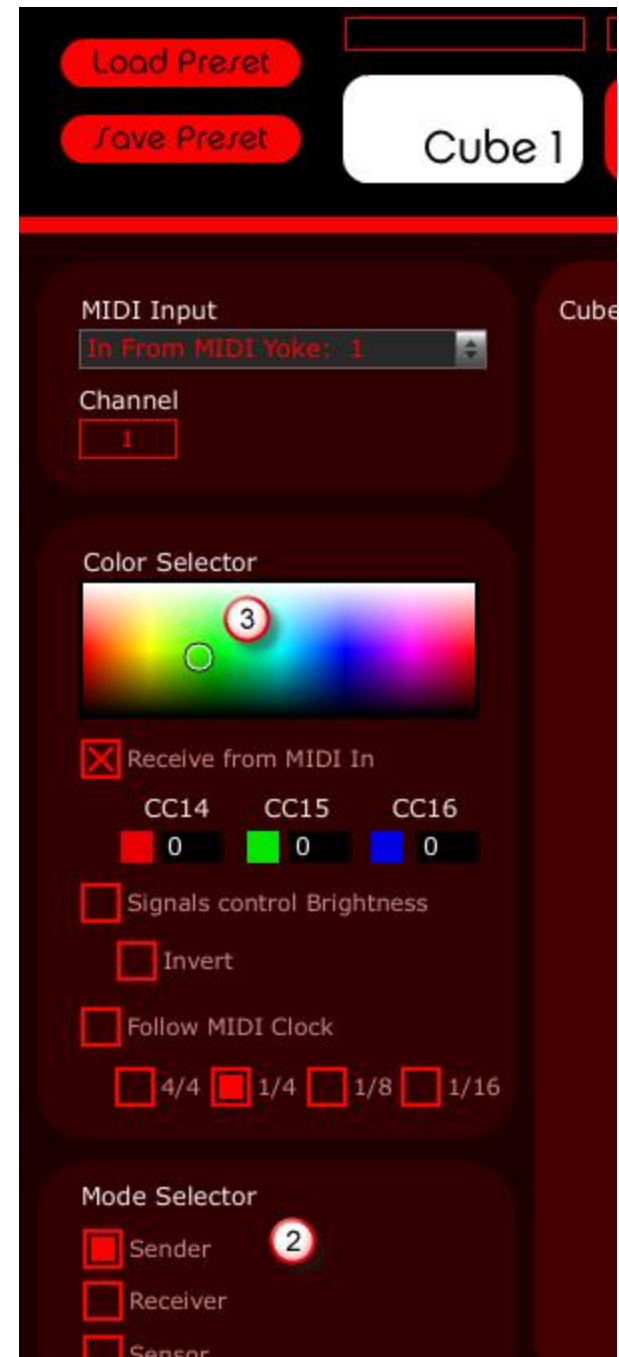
Load Preset

Save Preset

Cube 1

MIDI Input

In From MIDI Yoke: 1

Channel

1

Cube

Color Selector

3

Receive from MIDI In

CC14 CC15 CC16

0 0 0

Signals control Brightness

Invert

Follow MIDI Clock

4/4 1/4 1/8 1/16

Mode Selector

2

Sender

Receiver

Sensor